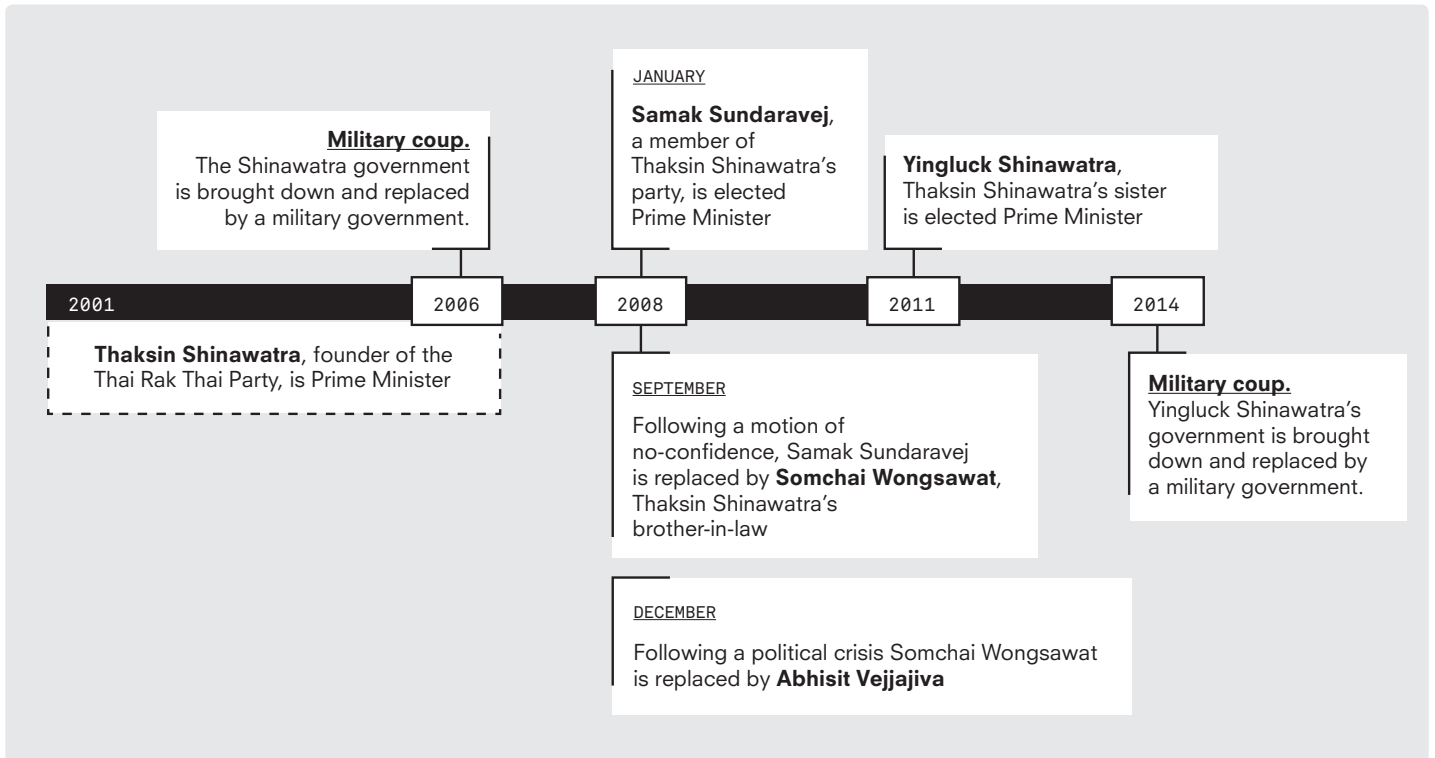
Military coup.
The Shinawatra government is brought down and replaced by a military government.

JANUARY

Samak Sundaravej, a member of Thaksin Shinawatra's party, is elected Prime Minister

Yingluck Shinawatra, Thaksin Shinawatra's sister is elected Prime Minister

2001

2006

2008

2011

2014

Thaksin Shinawatra, founder of the Thai Rak Thai Party, is Prime Minister

SEPTEMBER

Following a motion of no-confidence, Samak Sundaravej is replaced by Somchai Wongsawat, Thaksin Shinawatra's brother-in-law

Military coup.
Yingluck Shinawatra's government is brought down and replaced by a military government.

DECEMBER

Following a political crisis Somchai Wongsawat is replaced by Abhisit Vejjajiva